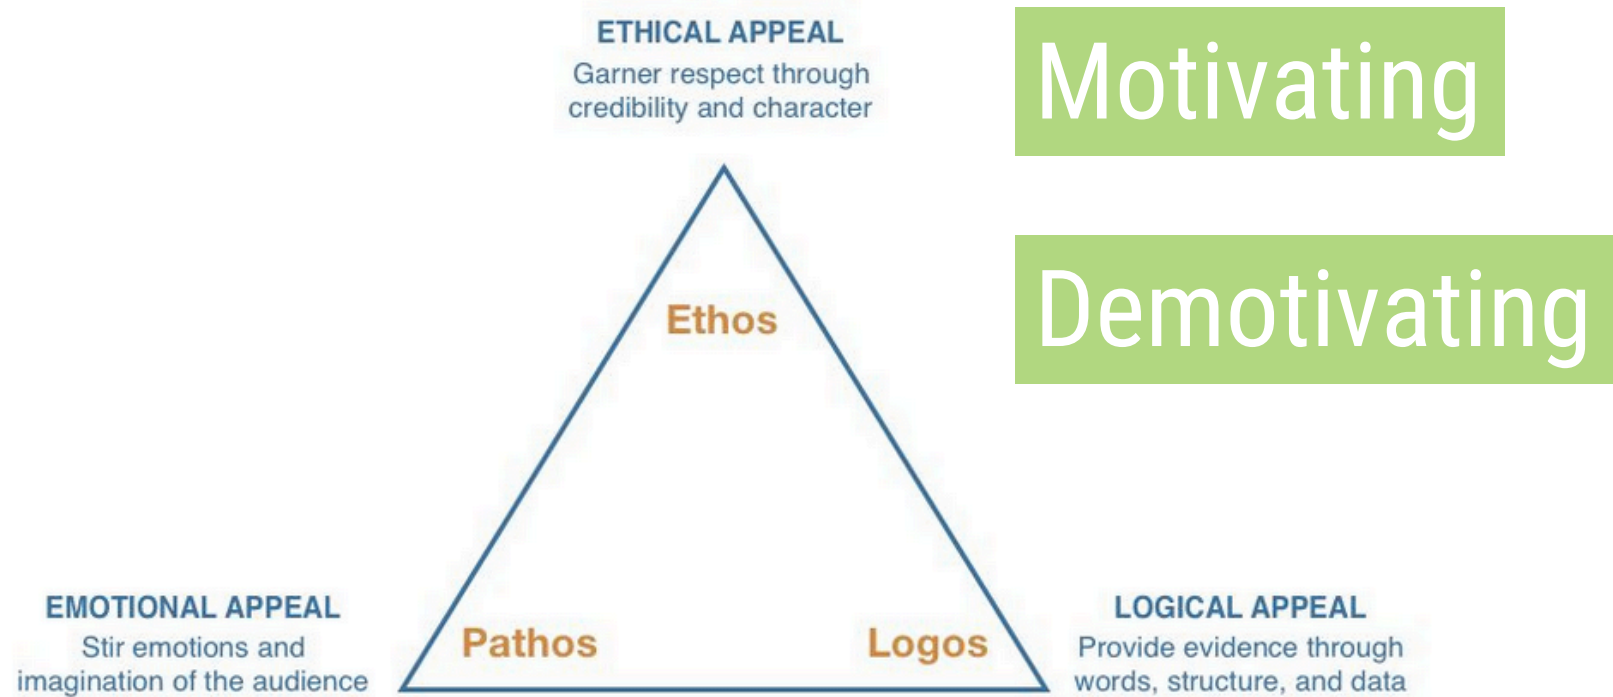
ETHICAL APPEAL
Garner respect through credibility and character

Motivating

Demotivating

Ethos

Pathos

Logos

EMOTIONAL APPEAL
Stir emotions and imagination of the audience

LOGICAL APPEAL
Provide evidence through words, structure, and data